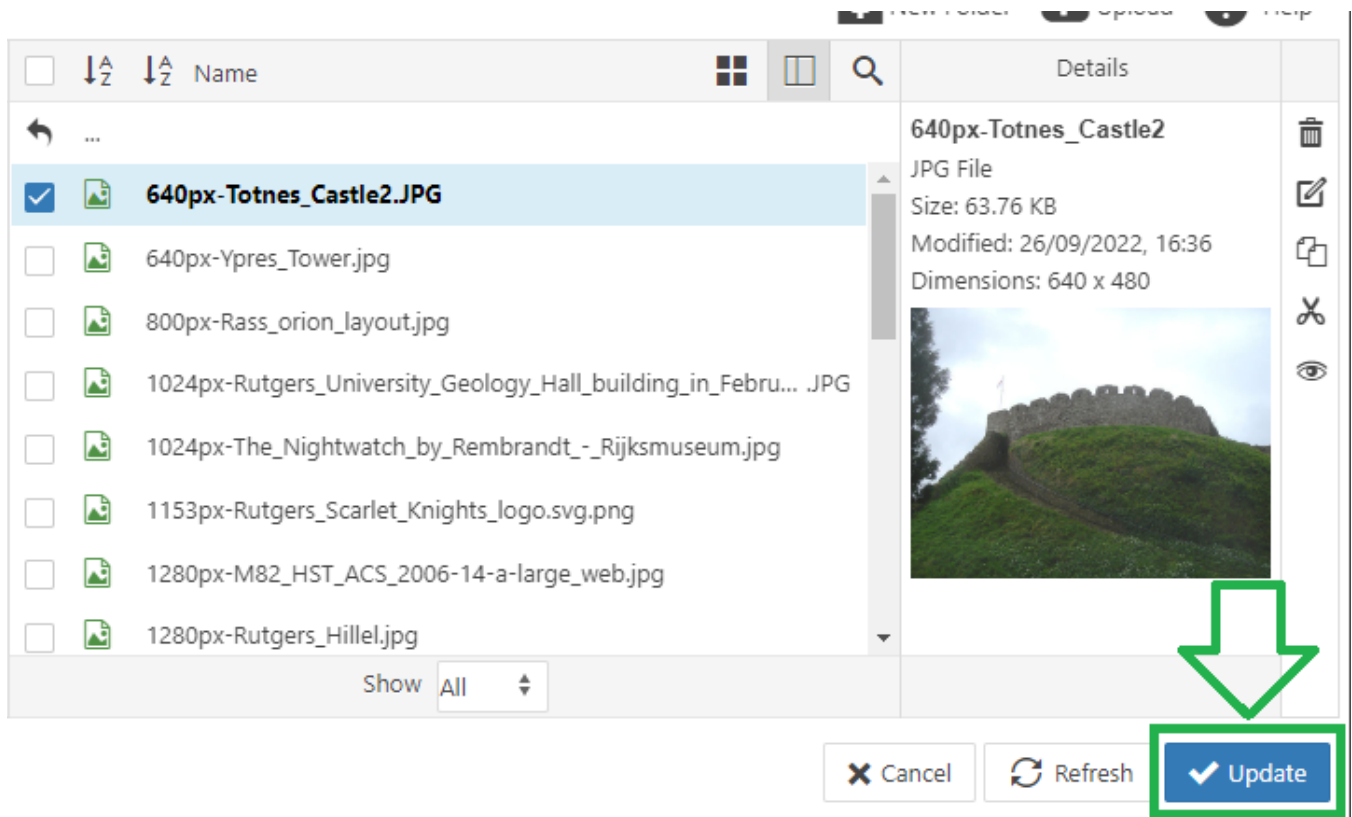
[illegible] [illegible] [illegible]

Name

Details

...

640px-Totnes_Castle2.JPG

640px-Ypres_Tower.jpg

800px-Rass_orion_layout.jpg

1024px-Rutgers_University_Geology_Hall_building_in_Febru... .JPG

1024px-The_Nightwatch_by_Rembrandt_-_Rijksmuseum.jpg

1153px-Rutgers_Scarlet_Knights_logo.svg.png

1280px-M82_HST_ACS_2006-14-a-large_web.jpg

1280px-Rutgers_Hillel.jpg

640px-Totnes_Castle2
JPG File
Size: 63.76 KB
Modified: 26/09/2022, 16:36
Dimensions: 640 x 480

Show All

Cancel Refresh Update